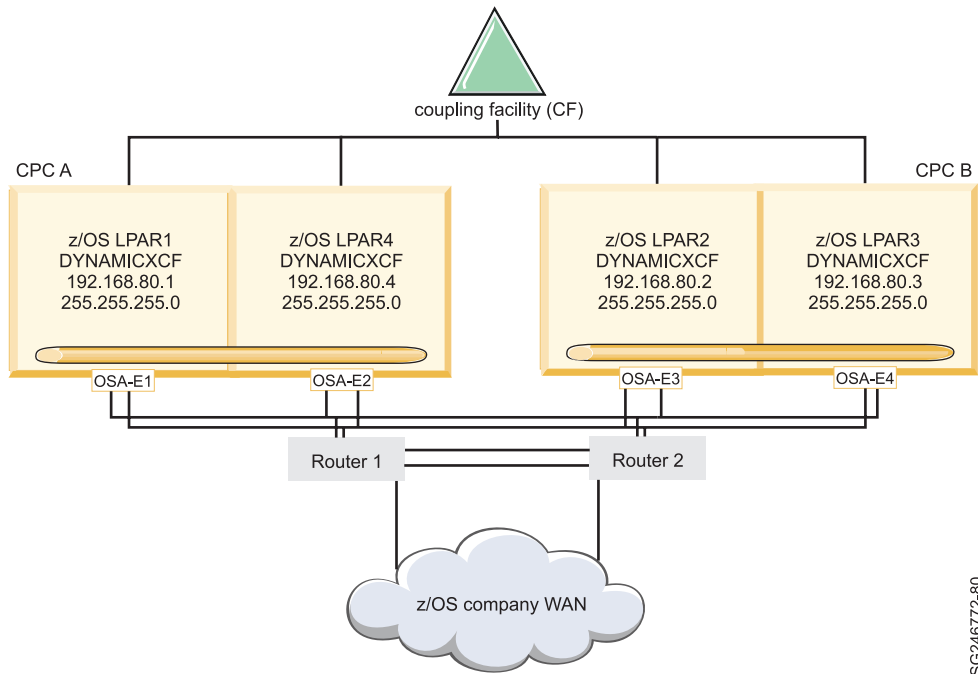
coupling facility (CF)

CPC A

CPC B

z/OS LPAR1
DYNAMICXCF
192.168.80.1
255.255.255.0

z/OS LPAR4
DYNAMICXCF
192.168.80.4
255.255.255.0

z/OS LPAR2
DYNAMICXCF
192.168.80.2
255.255.255.0

z/OS LPAR3
DYNAMICXCF
192.168.80.3
255.255.255.0

OSA-E1

OSA-E2

OSA-E3

OSA-E4

Router 1

Router 2

z/OS company WAN

SG246772-80